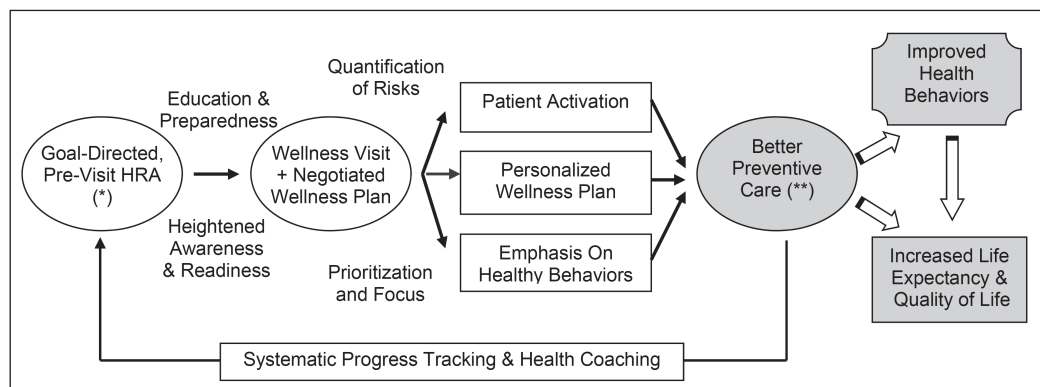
Goal-Directed, Pre-Visit HRA (*)

Education & Preparedness

Heightened Awareness & Readiness

Wellness Visit + Negotiated Wellness Plan

Quantification of Risks

Prioritization and Focus

Patient Activation

Personalized Wellness Plan

Emphasis On Healthy Behaviors

Better Preventive Care (**)

Improved Health Behaviors

Increased Life Expectancy & Quality of Life

Systematic Progress Tracking & Health Coaching